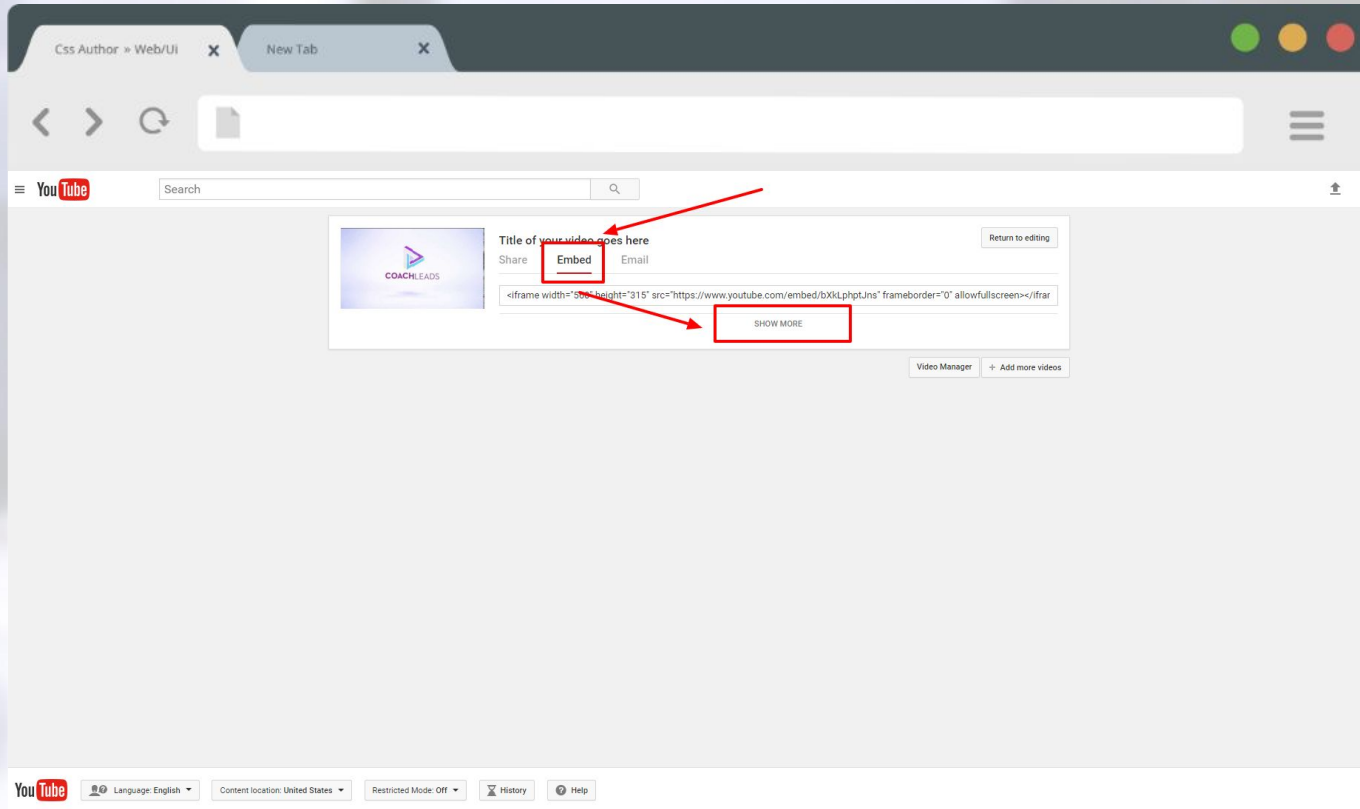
Css Author » Web/Ui
New Tab

YouTube
Search

Title of your video goes here
Return to editing
Share
Embed
Email
<iframe width="560" height="315" src="https://www.youtube.com/embed/bXkLphptJns" frameborder="0" allowfullscreen></ifrar
SHOW MORE
COACHLEADS
Video Manager
+ Add more videos

YouTube
Language: English
Content location: United States
Restricted Mode: Off
History
Help